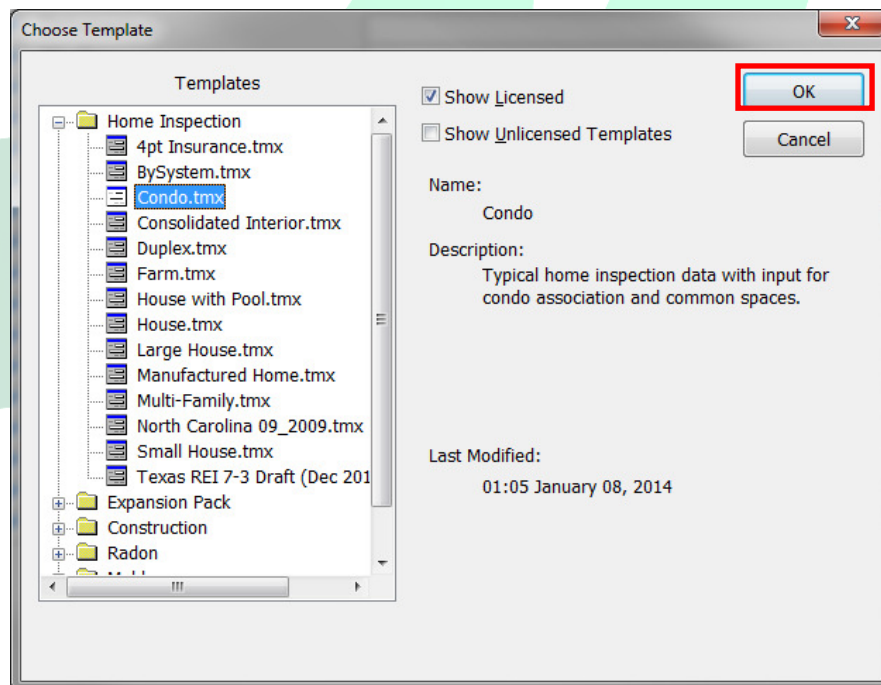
Choose Template

Templates

Home Inspection
4pt Insurance.tmx
BySystem.tmx
Condo.tmx
Consolidated Interior.tmx
Duplex.tmx
Farm.tmx
House with Pool.tmx
House.tmx
Large House.tmx
Manufactured Home.tmx
Multi-Family.tmx
North Carolina 09_2009.tmx
Small House.tmx
Texas REI 7-3 Draft (Dec 201
Expansion Pack
Construction
Radon
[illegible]

Show Licensed
Show Unlicensed Templates

OK
Cancel

Name:
Condo

Description:
Typical home inspection data with input for condo association and common spaces.

Last Modified:
01:05 January 08, 2014